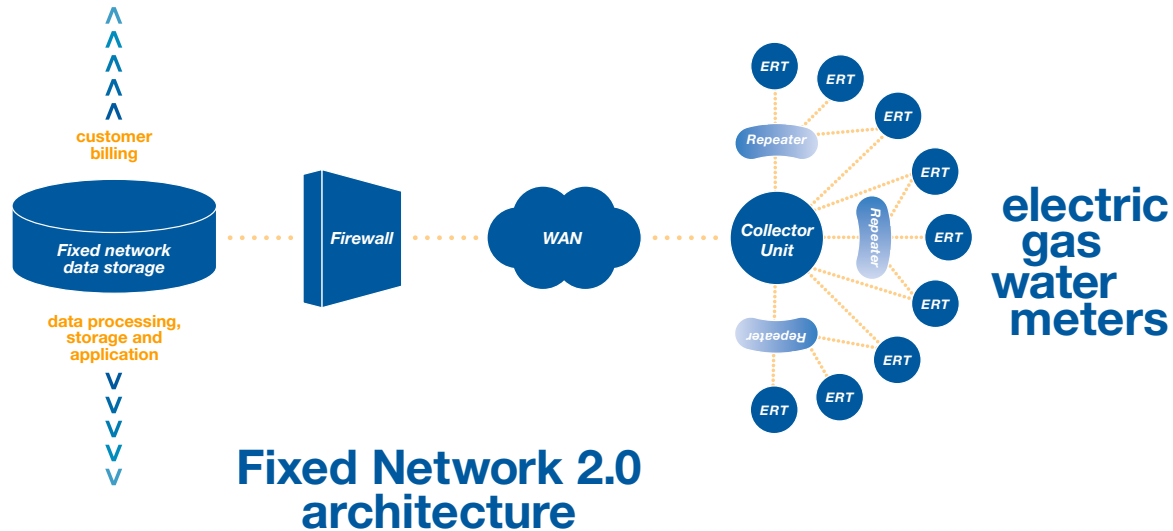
customer billing

Fixed network data storage

data processing, storage and application

Firewall

WAN

Collector Unit

Repeater

Repeater

Repeater

ERT

ERT

ERT

ERT

ERT

ERT

ERT

ERT

ERT

ERT

electric
gas
water
meters

Fixed Network 2.0
architecture